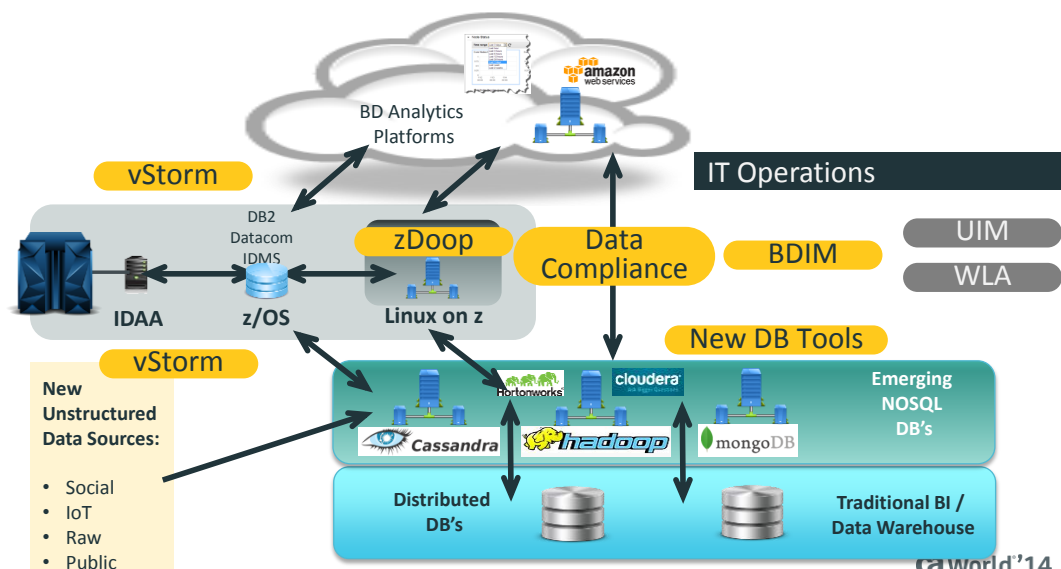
amazon web services

BD Analytics Platforms

vStorm

IT Operations

DB2
Datacom
IDMS

zDoop

Data Compliance

BDIM

UIM

WLA

IDAA

z/OS

Linux on z

vStorm

New DB Tools

New Unstructured Data Sources:

- Social
- IoT
- Raw
- Public

Hortonworks

cloudera

Emerging NOSQL DB's

Cassandra

hadoop

mongoDB

Distributed DB's

Traditional BI / Data Warehouse

ca world'14